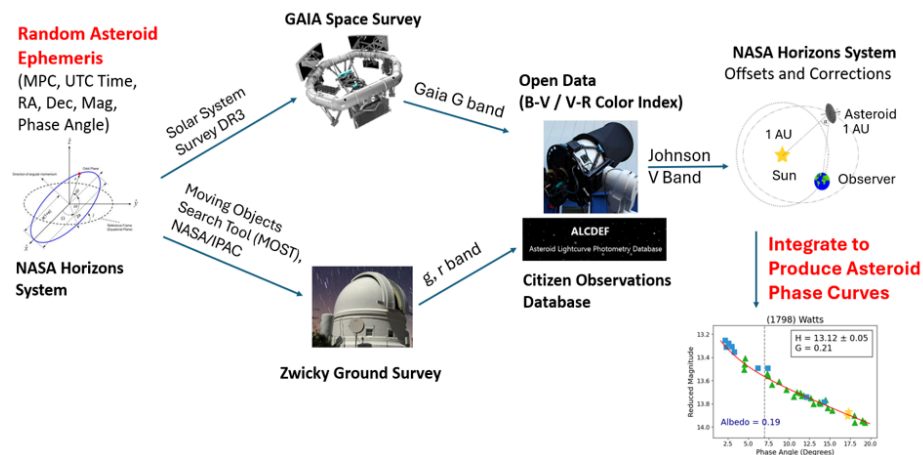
Random Asteroid Ephemeris
(MPC, UTC Time, RA, Dec, Mag, Phase Angle)

NASA Horizons System

GAIA Space Survey

Solar System Survey DR3

Moving Objects Search Tool (MOST), NASA/IPAC

Gaia G band

g, r band

Zwicky Ground Survey

Open Data
(B-V / V-R Color Index)

ALCDEF
Asteroid Lightcurve Photometry Database

Citizen Observations Database

Johnson V Band

NASA Horizons System
Offsets and Corrections

1 AU
Asteroid
1 AU
Sun
Observer

Integrate to Produce Asteroid Phase Curves

(1798) Watts
H = 13.12 ± 0.05
G = 0.21
Albedo = 0.19
Reduced Magnitude
13.2
13.4
13.6
13.8
14.0
2.5 5.0 7.5 10.0 12.5 15.0 17.5 20.0
Phase Angle (Degrees)